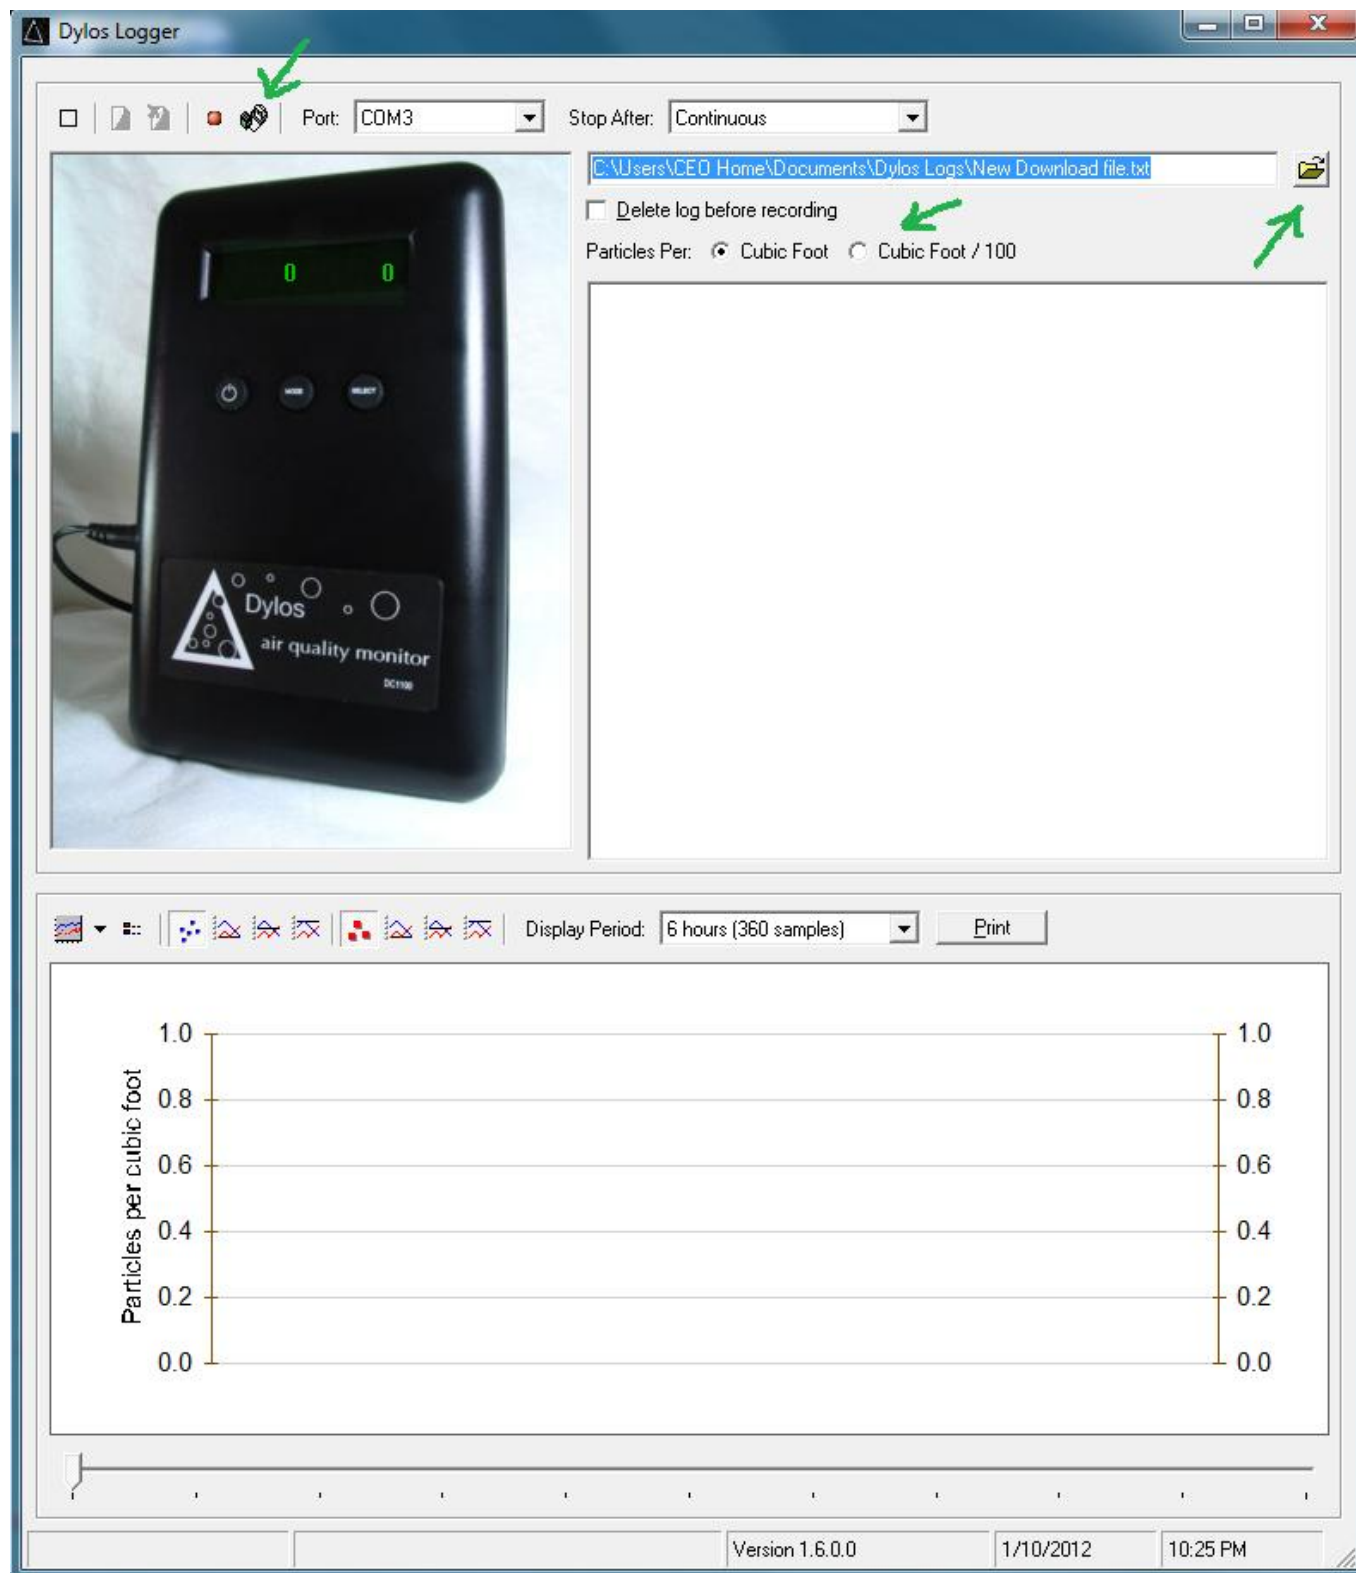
Dylos Logger

Port: COM3
Stop After: Continuous

C:\Users\CEO Home\Documents\Dylos Logs\New Download file.txt

Delete log before recording

Particles Per: Cubic Foot Cubic Foot / 100

0 0

MODE SELECT

Dylos
air quality monitor
DC1100

Display Period: 6 hours (360 samples)
Print

Particles per cubic foot

| 1.0 | 1.0 |
|---|---|
| 0.8 | 0.8 |
| 0.6 | 0.6 |
| 0.4 | 0.4 |
| 0.2 | 0.2 |
| 0.0 | 0.0 |

Version 1.6.0.0
1/10/2012
10:25 PM